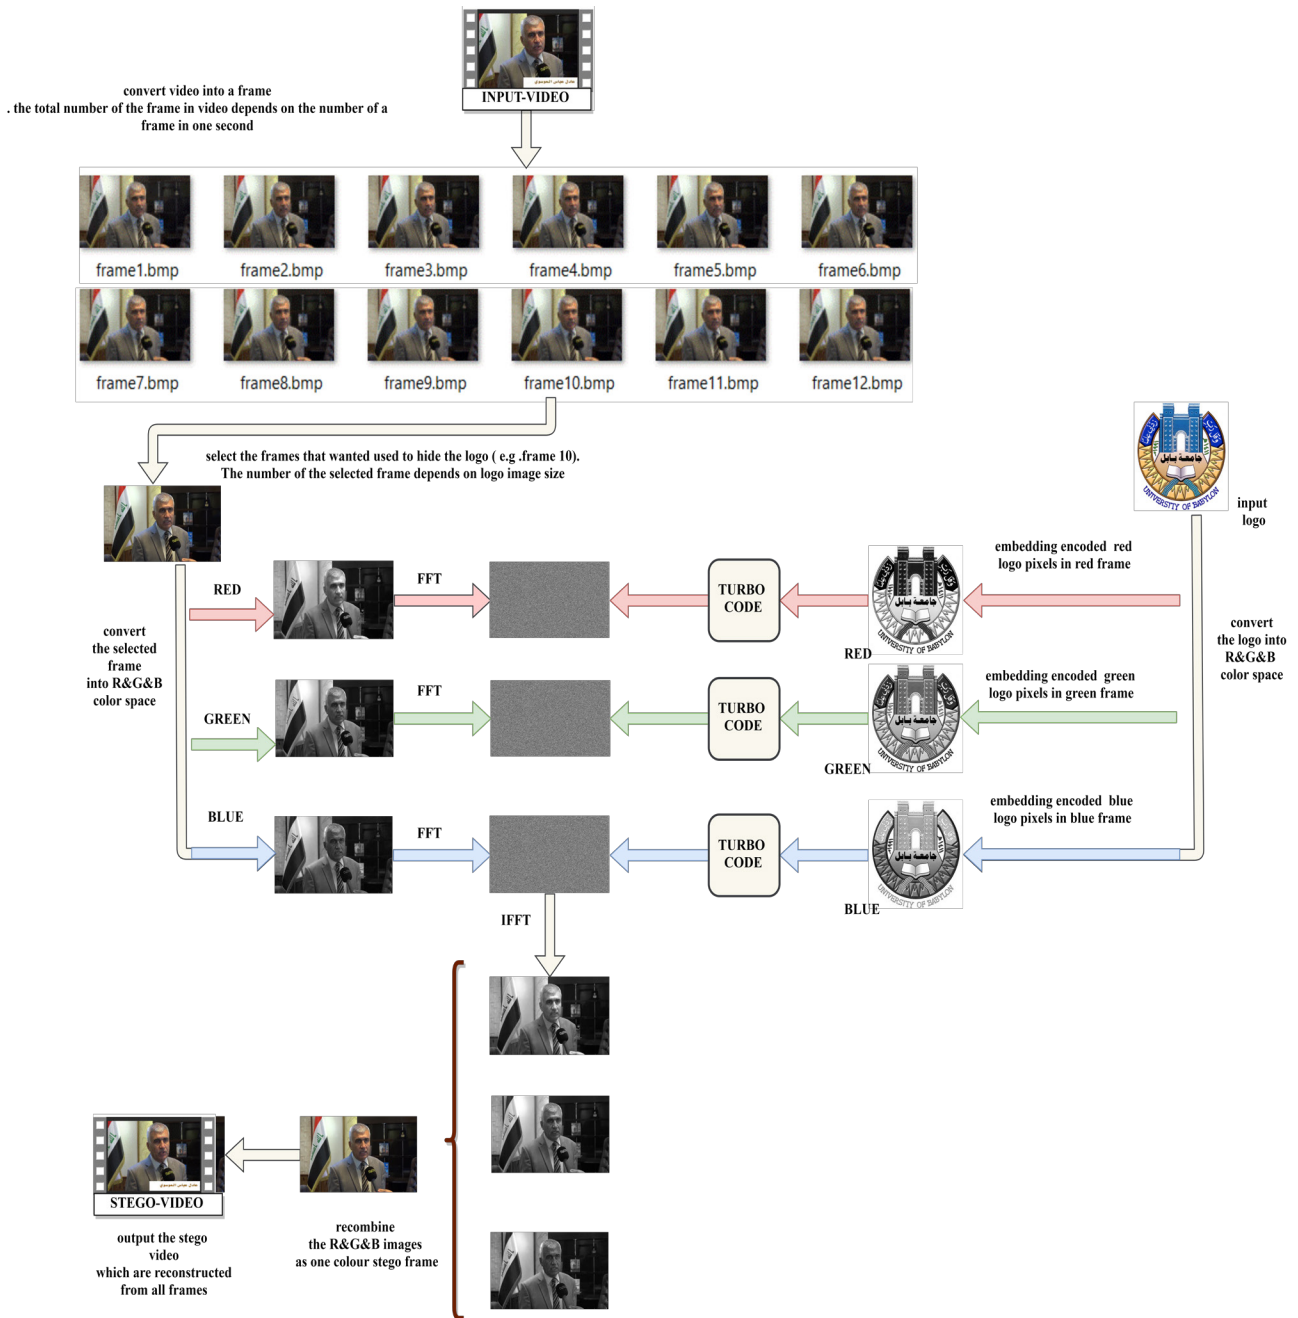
INPUT-VIDEO

convert video into a frame
. the total number of the frame in video depends on the number of a frame in one second

frame1.bmp
frame2.bmp
frame3.bmp
frame4.bmp
frame5.bmp
frame6.bmp
frame7.bmp
frame8.bmp
frame9.bmp
frame10.bmp
frame11.bmp
frame12.bmp

select the frames that wanted used to hide the logo ( e.g .frame 10).
The number of the selected frame depends on logo image size

input logo

convert the selected frame into R&G&B color space

RED
FFT
TURBO CODE
embedding encoded red logo pixels in red frame
RED

convert the logo into R&G&B color space

GREEN
FFT
TURBO CODE
embedding encoded green logo pixels in green frame
GREEN

BLUE
FFT
TURBO CODE
embedding encoded blue logo pixels in blue frame
BLUE

IFFT

STEGO-VIDEO

output the stego video which are reconstructed from all frames

recombine the R&G&B images as one colour stego frame